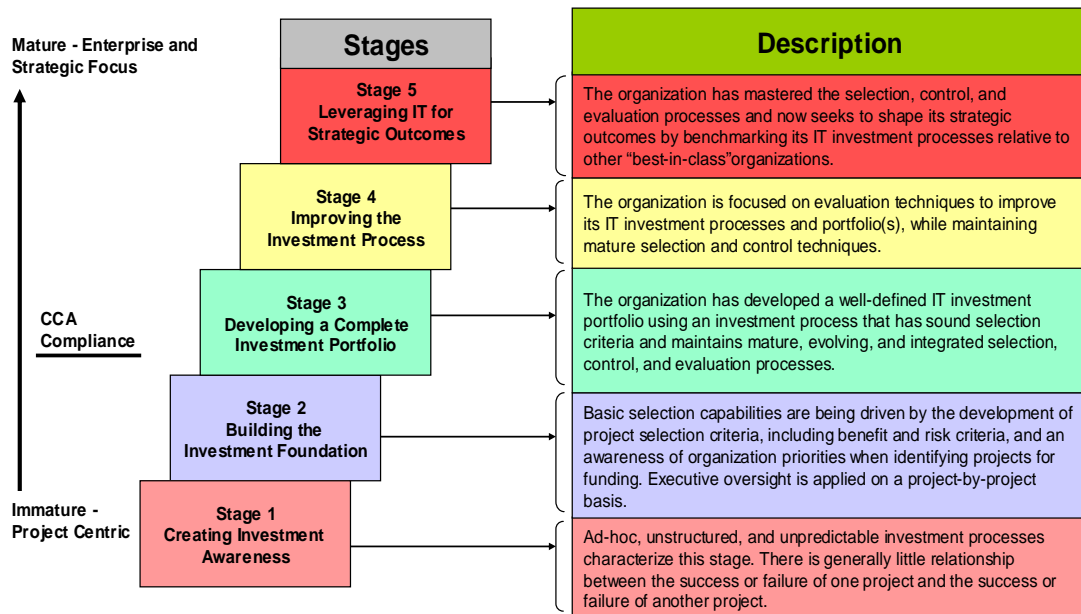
Mature - Enterprise and Strategic Focus

CCA Compliance

Immature - Project Centric

Stages

Stage 5
Leveraging IT for Strategic Outcomes

Stage 4
Improving the Investment Process

Stage 3
Developing a Complete Investment Portfolio

Stage 2
Building the Investment Foundation

Stage 1
Creating Investment Awareness

Description

The organization has mastered the selection, control, and evaluation processes and now seeks to shape its strategic outcomes by benchmarking its IT investment processes relative to other “best-in-class”organizations.

The organization is focused on evaluation techniques to improve its IT investment processes and portfolio(s), while maintaining mature selection and control techniques.

The organization has developed a well-defined IT investment portfolio using an investment process that has sound selection criteria and maintains mature, evolving, and integrated selection, control, and evaluation processes.

Basic selection capabilities are being driven by the development of project selection criteria, including benefit and risk criteria, and an awareness of organization priorities when identifying projects for funding. Executive oversight is applied on a project-by-project basis.

Ad-hoc, unstructured, and unpredictable investment processes characterize this stage. There is generally little relationship between the success or failure of one project and the success or failure of another project.